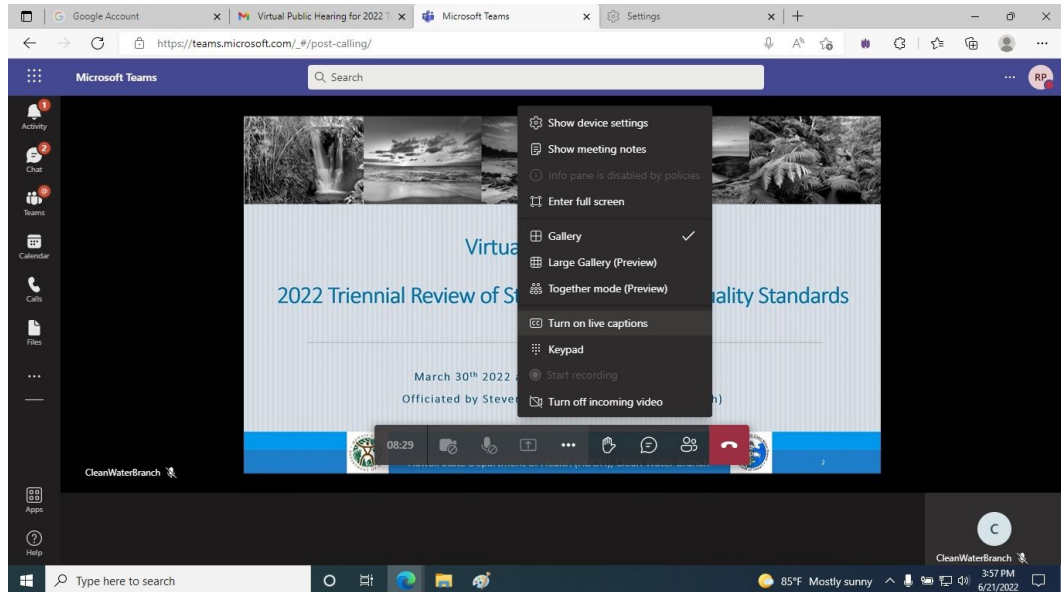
Google Account | Virtual Public Hearing for 2022 T | Microsoft Teams | Settings

https://teams.microsoft.com/_#/post-calling/

Microsoft Teams

Search

RP

Activity
Chat
Teams
Calendar
Calls
Files
...
Apps
Help

Show device settings
Show meeting notes
Info pane is disabled by policies
Enter full screen
Gallery
Large Gallery (Preview)
Together mode (Preview)
Turn on live captions
Keypad
Start recording
Turn off incoming video

Virtua

2022 Triennial Review of St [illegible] uality Standards

March 30th 2022 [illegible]

Officiated by Steve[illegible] h)

Hawaii State Department of Health (HDOH), Clean Water Branch

2

08:29

CleanWaterBranch

C

CleanWaterBranch

Type here to search

85°F Mostly sunny

3:57 PM
6/21/2022